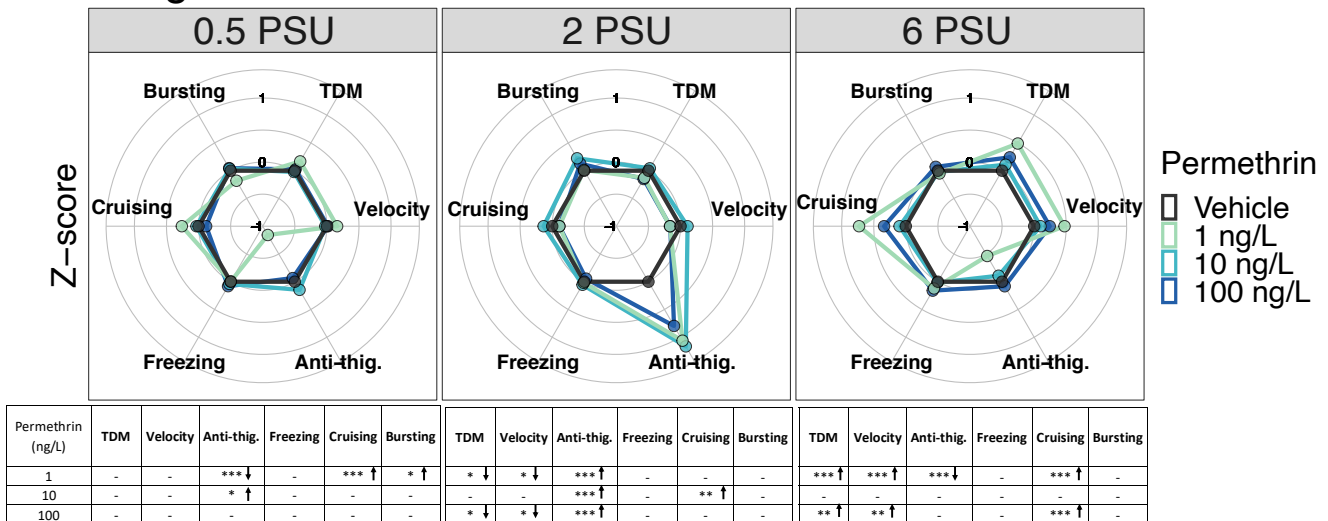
0.5 PSU

Bursting
1
TDM
0
Cruising
-1
Velocity
Freezing
Anti-thig.

2 PSU

Bursting
1
TDM
0
Cruising
-1
Velocity
Freezing
Anti-thig.

6 PSU

Bursting
1
TDM
0
Cruising
-1
Velocity
Freezing
Anti-thig.

Z-score

Permethrin
Vehicle
1 ng/L
10 ng/L
100 ng/L

| Permethrin (ng/L) | TDM | Velocity | Anti-thig. | Freezing | Cruising | Bursting |
|---|---|---|---|---|---|---|
| 1 | - | - | *** ↓ | - | *** ↑ | * ↑ |
| 10 | - | - | * ↑ | - | - | - |
| 100 | - | - | - | - | - | - |

| TDM | Velocity | Anti-thig. | Freezing | Cruising | Bursting |
|---|---|---|---|---|---|
| * ↓ | * ↓ | *** ↑ | - | - | - |
| - | - | *** ↑ | - | ** ↑ | - |
| * ↓ | * ↓ | *** ↑ | - | - | - |

| TDM | Velocity | Anti-thig. | Freezing | Cruising | Bursting |
|---|---|---|---|---|---|
| *** ↑ | *** ↑ | *** ↓ | - | *** ↑ | - |
| - | - | - | - | - | - |
| ** ↑ | ** ↑ | - | - | *** ↑ | - |